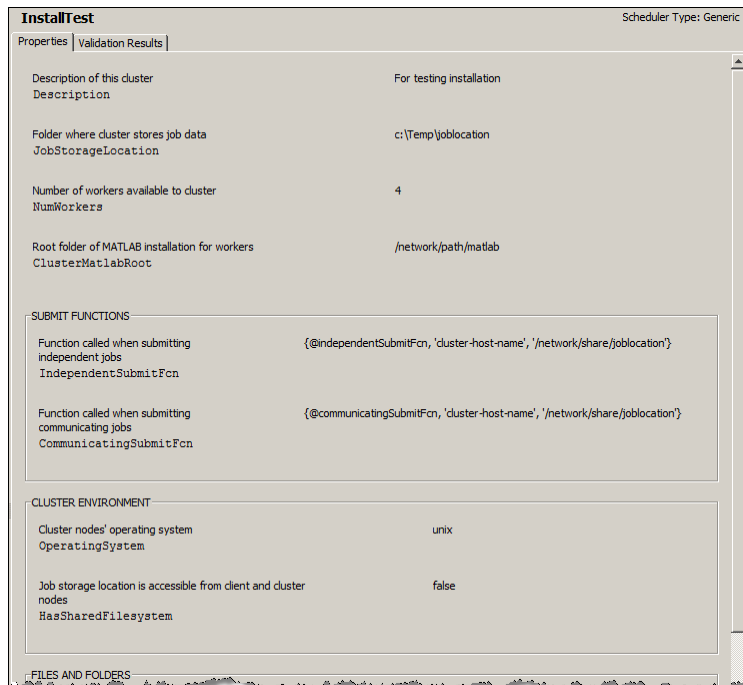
InstallTest
Scheduler Type: Generic

Properties | Validation Results

Description of this cluster
Description
For testing installation

Folder where cluster stores job data
JobStorageLocation
c:\Temp\joblocation

Number of workers available to cluster
NumWorkers
4

Root folder of MATLAB installation for workers
ClusterMatlabRoot
/network/path/matlab

SUBMIT FUNCTIONS

Function called when submitting independent jobs
IndependentSubmitFcn
{@independentSubmitFcn, 'cluster-host-name', '/network/share/joblocation'}

Function called when submitting communicating jobs
CommunicatingSubmitFcn
{@communicatingSubmitFcn, 'cluster-host-name', '/network/share/joblocation'}

CLUSTER ENVIRONMENT

Cluster nodes' operating system
OperatingSystem
unix

Job storage location is accessible from client and cluster nodes
HasSharedFilesystem
false

FILES AND FOLDERS